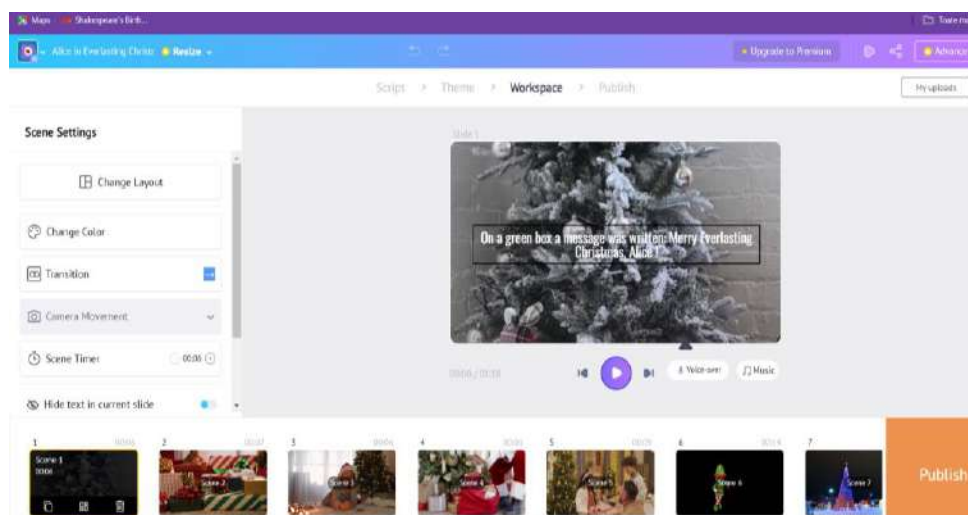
Maps Shakespeare's Birth...

Alice in Everlasting Christ Realize

Upgrade to Premium

Advance

Script > Theme > Workspace > Publish

My uploads

Scene Settings

Change Layout

Change Color

Transition

Camera Movement

Scene Timer 00:06

Hide text in current slide

Slide 1

On a green box a message was written: Merry Everlasting Christmas, Alice !

00:00 / 00:38

Voice-over

Music

1 00:06

Scene 1

2 00:07

Scene 2

3 00:06

Scene 3

4 00:06

Scene 4

5 00:05

Scene 5

6 00:04

Scene 6

7

Scene 7

Publish